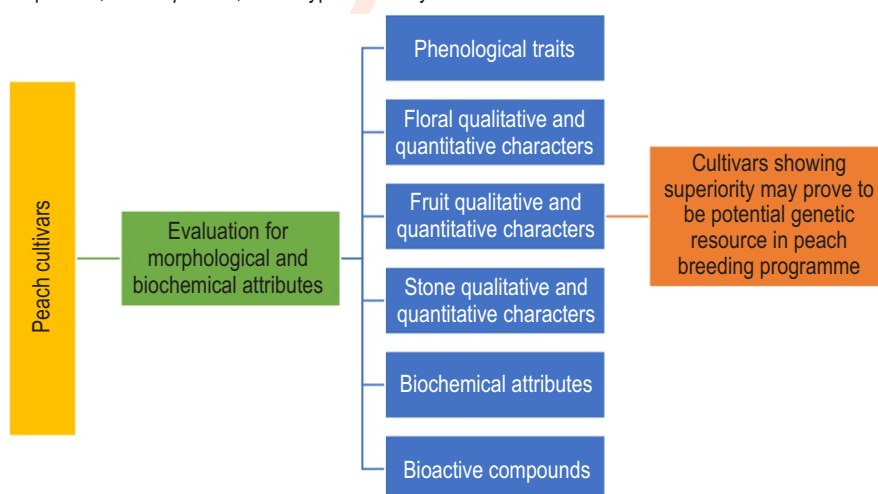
Peach cultivars

Evaluation for morphological and biochemical attributes

Phenological traits

Floral qualitative and quantitative characters

Fruit qualitative and quantitative characters

Stone qualitative and quantitative characters

Biochemical attributes

Bioactive compounds

Cultivars showing superiority may prove to be potential genetic resource in peach breeding programme